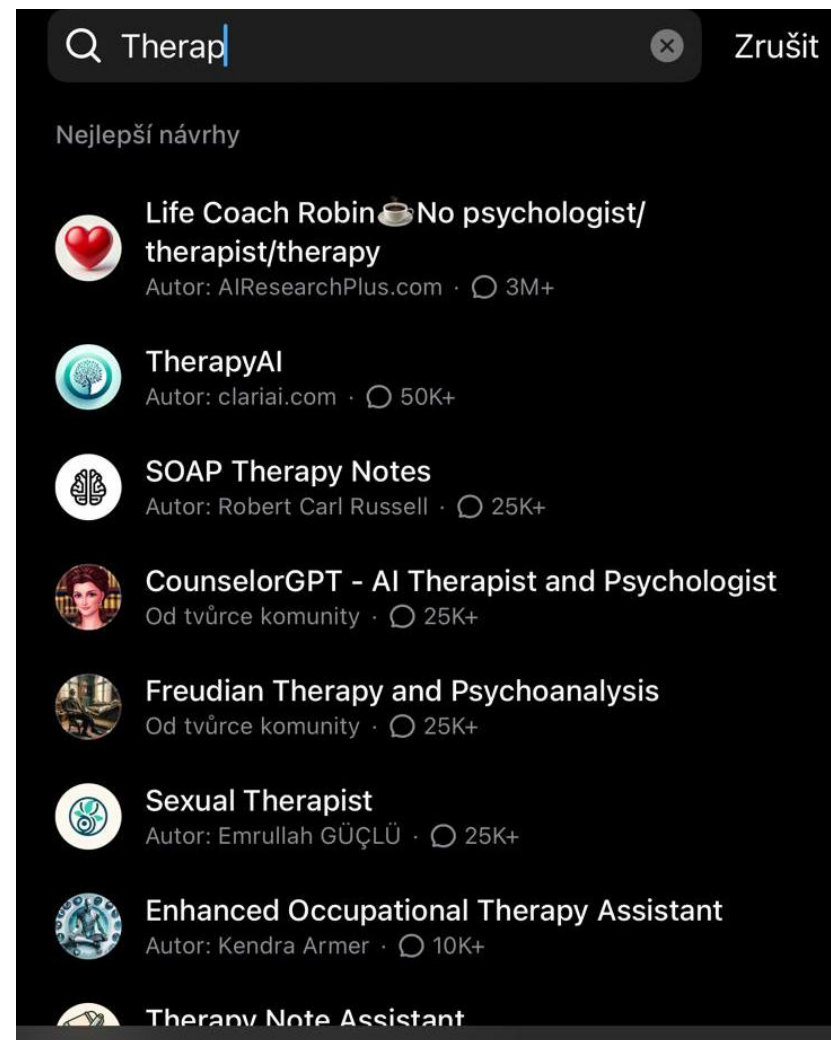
Therap

Zrušit

Nejlepší návrhy

Life Coach Robin☕No psychologist/therapist/therapy
Autor: AIResearchPlus.com · 3M+

TherapyAI
Autor: clariai.com · 50K+

SOAP Therapy Notes
Autor: Robert Carl Russell · 25K+

CounselorGPT - AI Therapist and Psychologist
Od tvůrce komunity · 25K+

Freudian Therapy and Psychoanalysis
Od tvůrce komunity · 25K+

Sexual Therapist
Autor: Emrullah GÜÇLÜ · 25K+

Enhanced Occupational Therapy Assistant
Autor: Kendra Armer · 10K+

Therapy Note Assistant